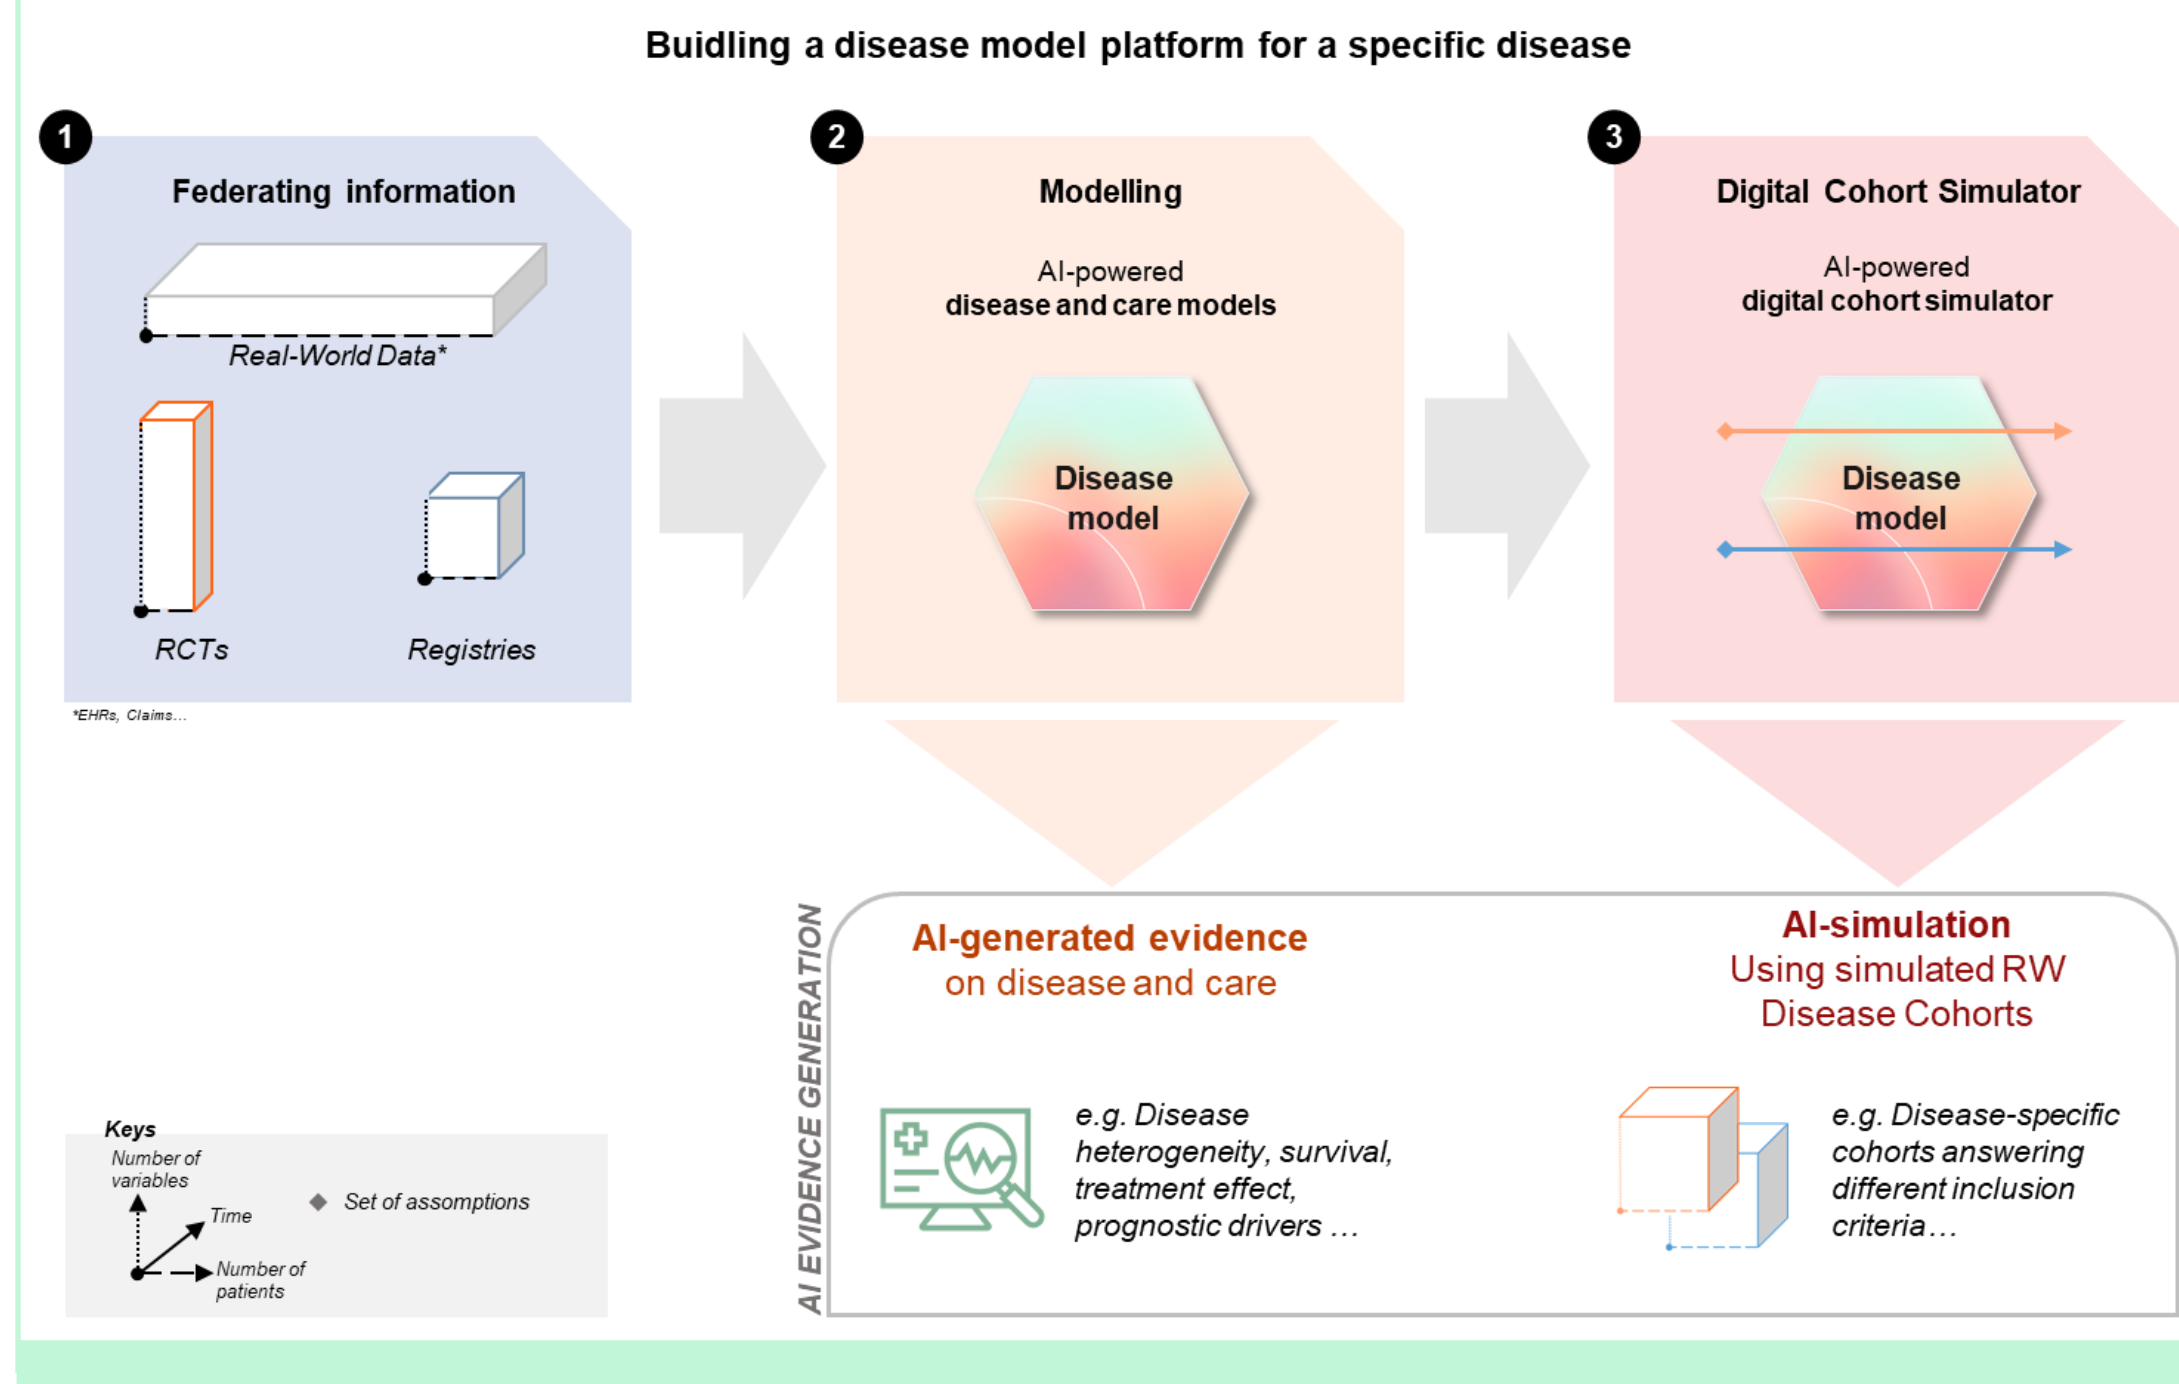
Buidling a disease model platform for a specific disease

1

Federating information

Real-World Data*

RCTs

Registries

*EHRs, Claims…

2

Modelling

AI-powered
disease and care models

Disease model

3

Digital Cohort Simulator

AI-powered
digital cohort simulator

Disease model

AI EVIDENCE GENERATION

AI-generated evidence
on disease and care

e.g. Disease heterogeneity, survival, treatment effect, prognostic drivers …

AI-simulation
Using simulated RW Disease Cohorts

e.g. Disease-specific cohorts answering different inclusion criteria…

Keys

Number of variables

Time

Number of patients

Set of assumptions